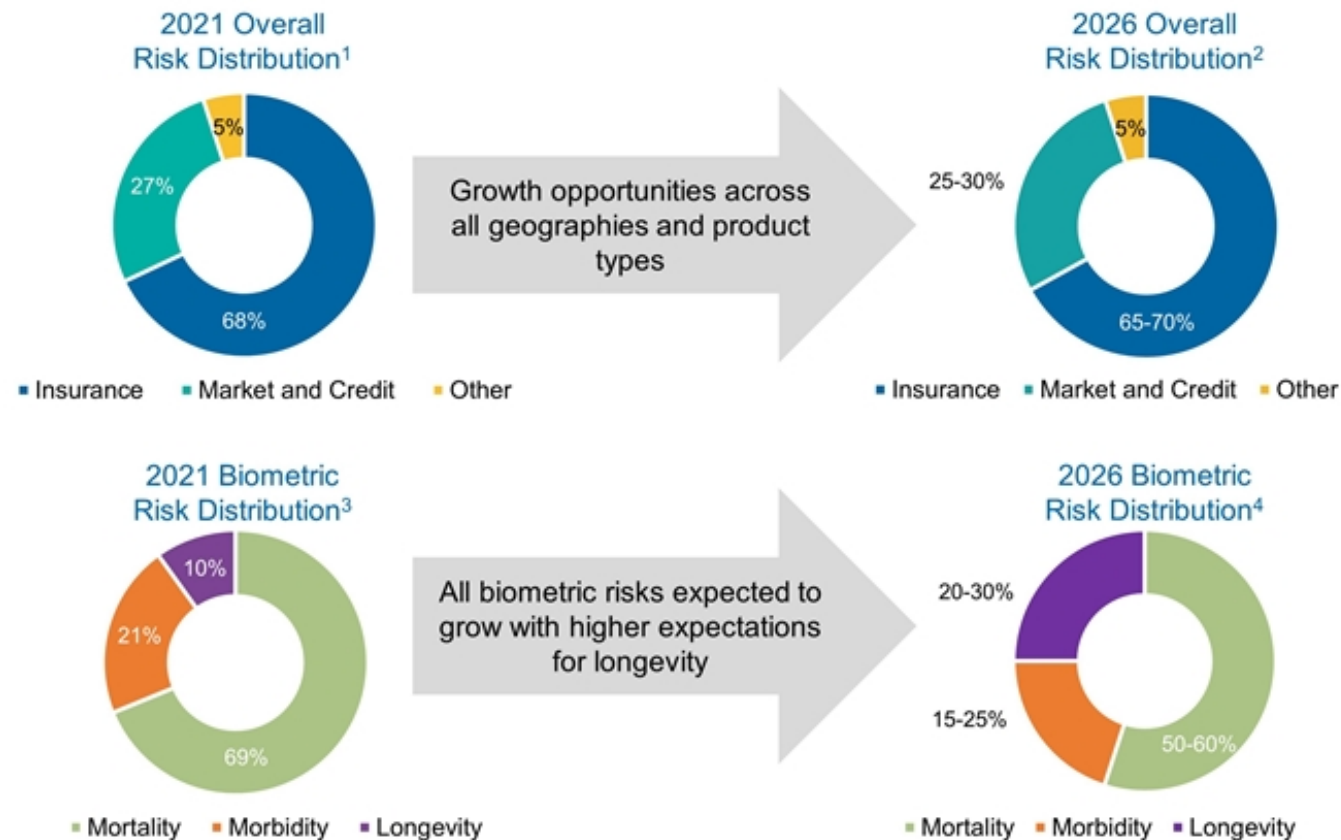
2021 Overall Risk Distribution$^1$

5%

27%

68%

▪ Insurance ▪ Market and Credit ▪ Other

Growth opportunities across all geographies and product types

2026 Overall Risk Distribution$^2$

5%

25-30%

65-70%

▪ Insurance ▪ Market and Credit ▪ Other

2021 Biometric Risk Distribution$^3$

10%

21%

69%

▪ Mortality ▪ Morbidity ▪ Longevity

All biometric risks expected to grow with higher expectations for longevity

2026 Biometric Risk Distribution$^4$

20-30%

15-25%

50-60%

▪ Mortality ▪ Morbidity ▪ Longevity